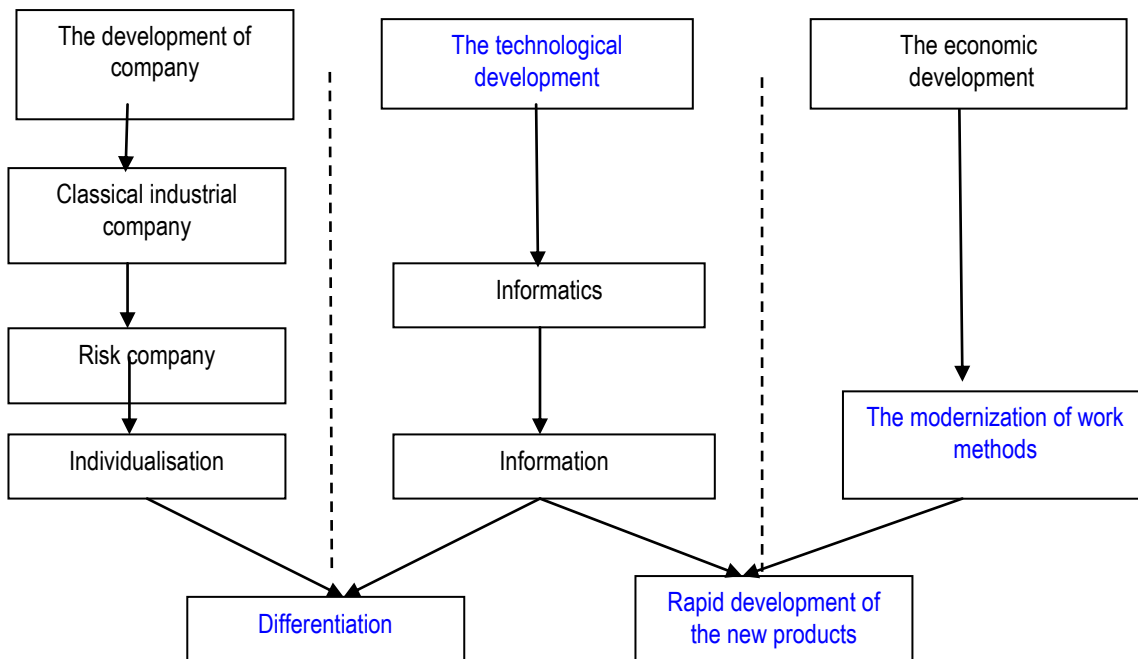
The development of company

The technological development

The economic development

Classical industrial company

Informatics

Risk company

The modernization of work methods

Individualisation

Information

Differentiation

Rapid development of the new products